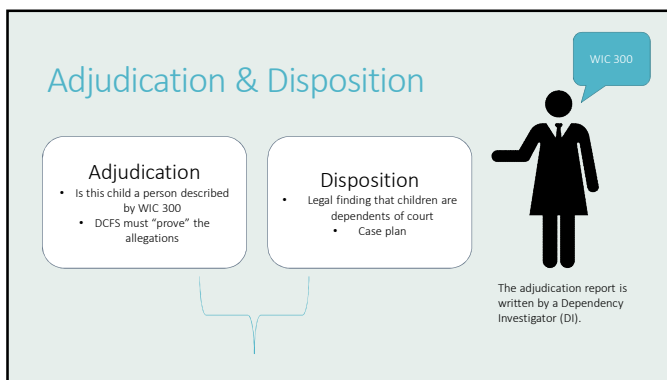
Adjudication & Disposition

WIC 300

Adjudication
• Is this child a person described by WIC 300
• DCFS must "prove" the allegations

Disposition
• Legal finding that children are dependents of court
• Case plan

The adjudication report is written by a Dependency Investigator (DI).